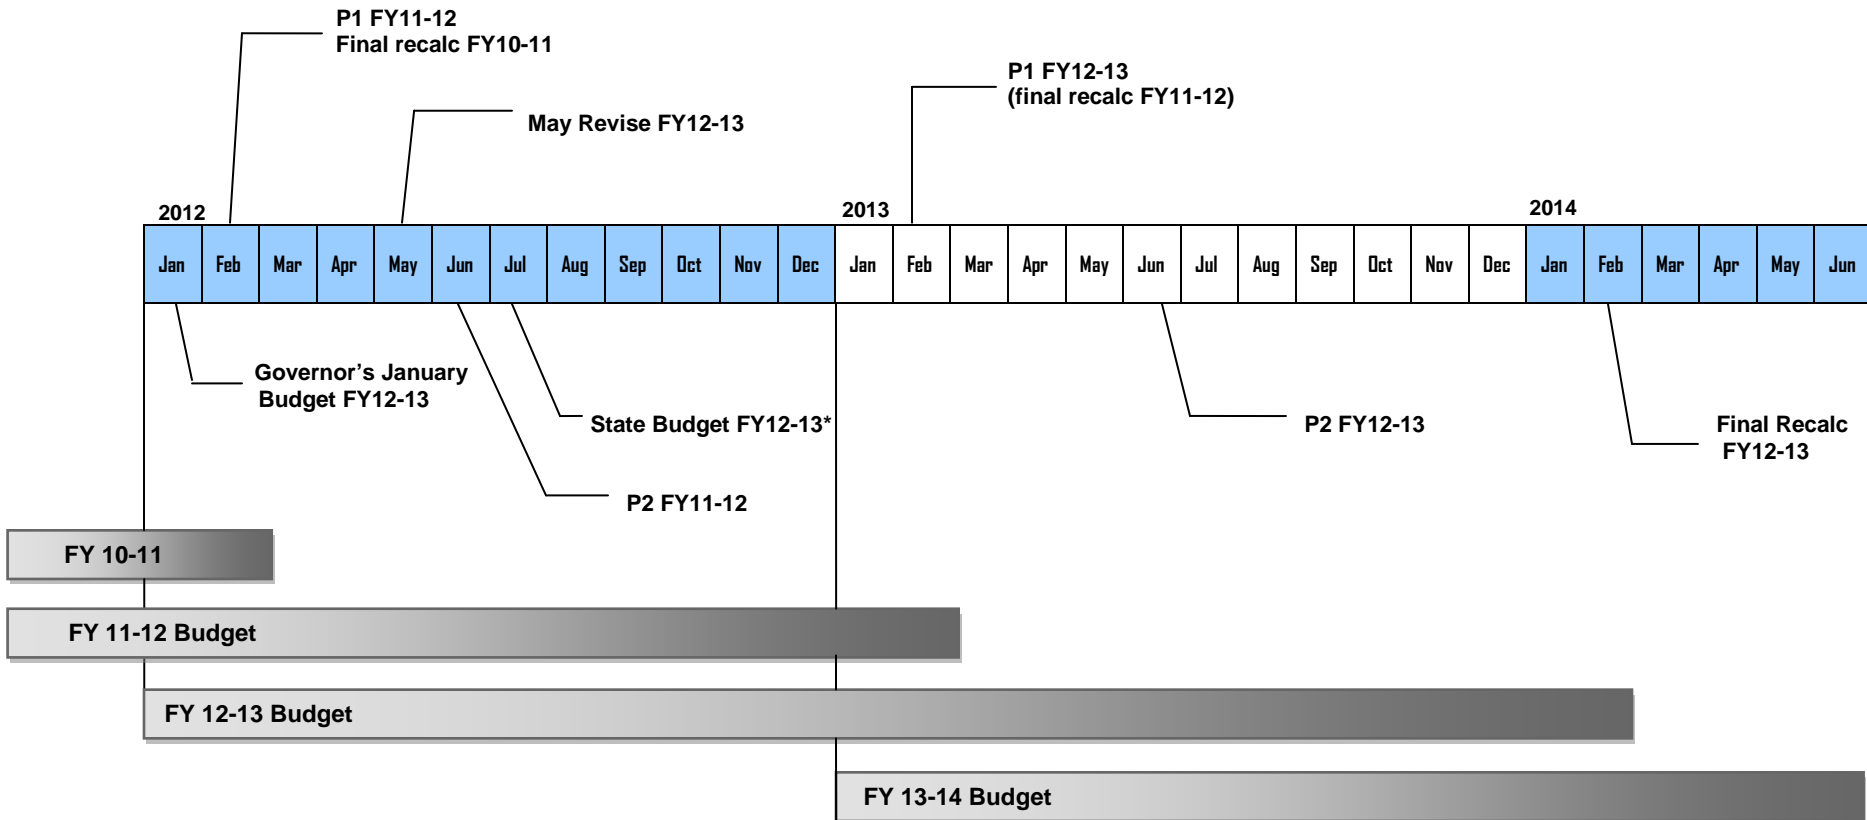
P1 FY11-12
Final recalc FY10-11

May Revise FY12-13

P1 FY12-13
(final recalc FY11-12)

2012

2013

2014

| Jan | Feb | Mar | Apr | May | Jun | Jul | Aug | Sep | Oct | Nov | Dec | Jan | Feb | Mar | Apr | May | Jun | Jul | Aug | Sep | Oct | Nov | Dec | Jan | Feb | Mar | Apr | May | Jun |
|---|---|---|---|---|---|---|---|---|---|---|---|---|---|---|---|---|---|---|---|---|---|---|---|---|---|---|---|---|---|

Governor's January Budget FY12-13

State Budget FY12-13*

P2 FY11-12

P2 FY12-13

Final Recalc FY12-13

FY 10-11

FY 11-12 Budget

FY 12-13 Budget

FY 13-14 Budget